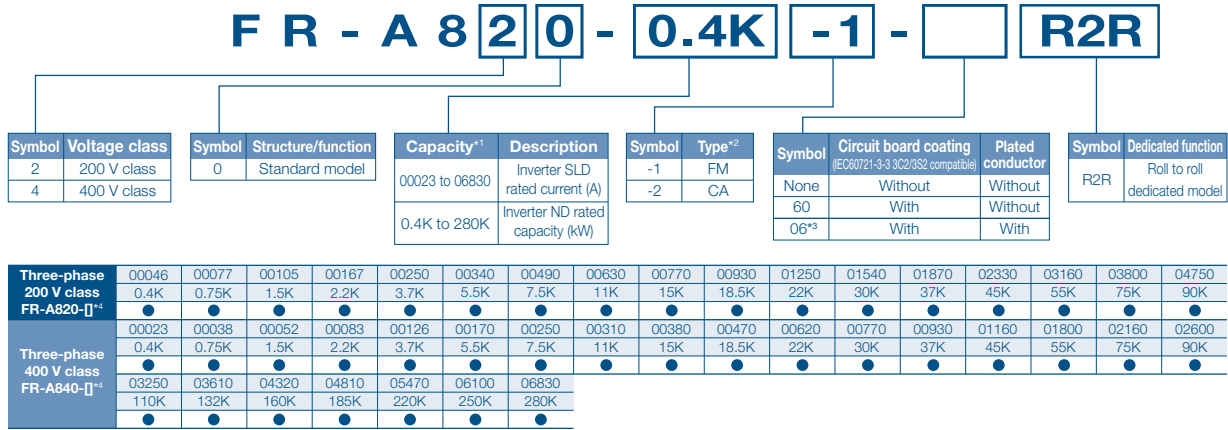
F R - A 8 2 0 - 0.4K -1 - R2R

| Symbol | Voltage class |
|---|---|
| 2 | 200 V class |
| 4 | 400 V class |

| Symbol | Structure/function |
|---|---|
| 0 | Standard model |

| Capacity*1 | Description |
|---|---|
| 00023 to 06830 | Inverter SLD rated current (A) |
| 0.4K to 280K | Inverter ND rated capacity (kW) |

| Symbol | Type*2 |
|---|---|
| -1 | FM |
| -2 | CA |

| Symbol | Circuit board coating (IEC60721-3-3 3C2/3S2 compatible) | Plated conductor |
|---|---|---|
| None | Without | Without |
| 60 | With | Without |
| 06*3 | With | With |

| Symbol | Dedicated function |
|---|---|
| R2R | Roll to roll dedicated model |

| Three-phase 200 V class FR-A820-[]*4 | 00046 | 00077 | 00105 | 00167 | 00250 | 00340 | 00490 | 00630 | 00770 | 00930 | 01250 | 01540 | 01870 | 02330 | 03160 | 03800 | 04750 |
|---|---|---|---|---|---|---|---|---|---|---|---|---|---|---|---|---|---|
| | 0.4K | 0.75K | 1.5K | 2.2K | 3.7K | 5.5K | 7.5K | 11K | 15K | 18.5K | 22K | 30K | 37K | 45K | 55K | 75K | 90K |
| | ● | ● | ● | ● | ● | ● | ● | ● | ● | ● | ● | ● | ● | ● | ● | ● | ● |
| Three-phase 400 V class FR-A840-[]*4 | 00023 | 00038 | 00052 | 00083 | 00126 | 00170 | 00250 | 00310 | 00380 | 00470 | 00620 | 00770 | 00930 | 01160 | 01800 | 02160 | 02600 |
| | 0.4K | 0.75K | 1.5K | 2.2K | 3.7K | 5.5K | 7.5K | 11K | 15K | 18.5K | 22K | 30K | 37K | 45K | 55K | 75K | 90K |
| | ● | ● | ● | ● | ● | ● | ● | ● | ● | ● | ● | ● | ● | ● | ● | ● | ● |
| | 03250 | 03610 | 04320 | 04810 | 05470 | 06100 | 06830 | | | | | | | | | | |
| | 110K | 132K | 160K | 185K | 220K | 250K | 280K | | | | | | | | | | |
| | ● | ● | ● | ● | ● | ● | ● | | | | | | | | | | |